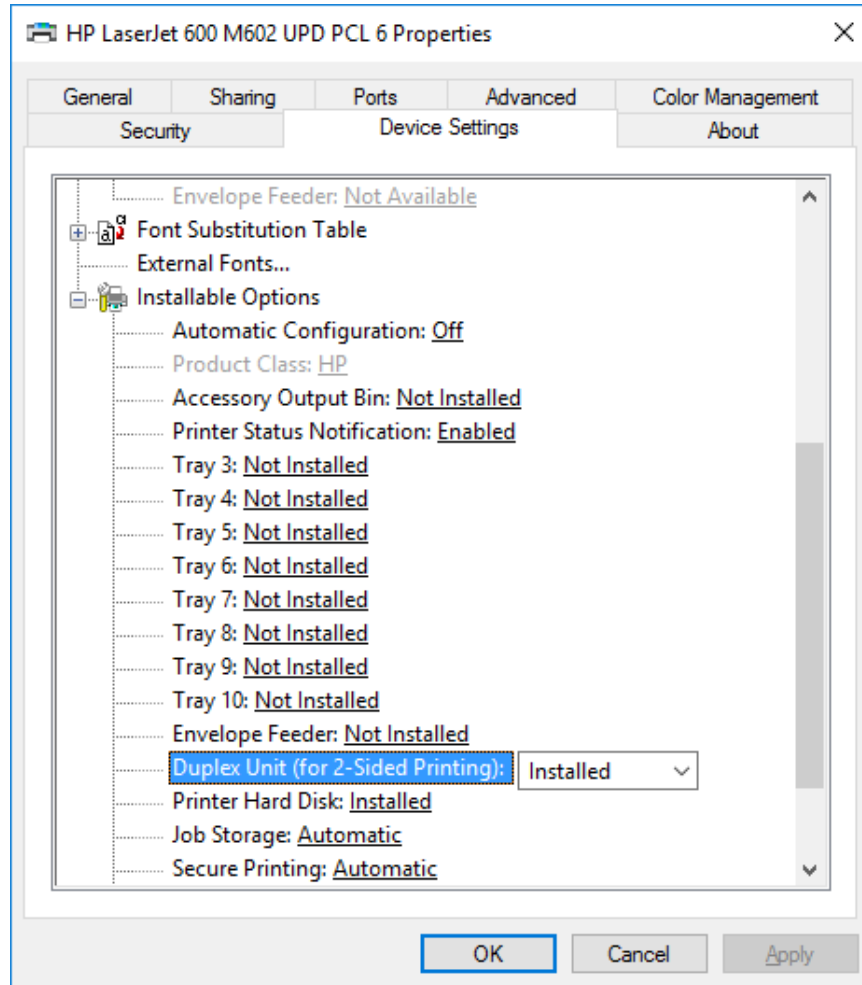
HP LaserJet 600 M602 UPD PCL 6 Properties

General
Sharing
Ports
Advanced
Color Management
Security
Device Settings
About

Envelope Feeder: Not Available
Font Substitution Table
External Fonts...
Installable Options
Automatic Configuration: Off
Product Class: HP
Accessory Output Bin: Not Installed
Printer Status Notification: Enabled
Tray 3: Not Installed
Tray 4: Not Installed
Tray 5: Not Installed
Tray 6: Not Installed
Tray 7: Not Installed
Tray 8: Not Installed
Tray 9: Not Installed
Tray 10: Not Installed
Envelope Feeder: Not Installed
Duplex Unit (for 2-Sided Printing): Installed
Printer Hard Disk: Installed
Job Storage: Automatic
Secure Printing: Automatic

OK
Cancel
Apply